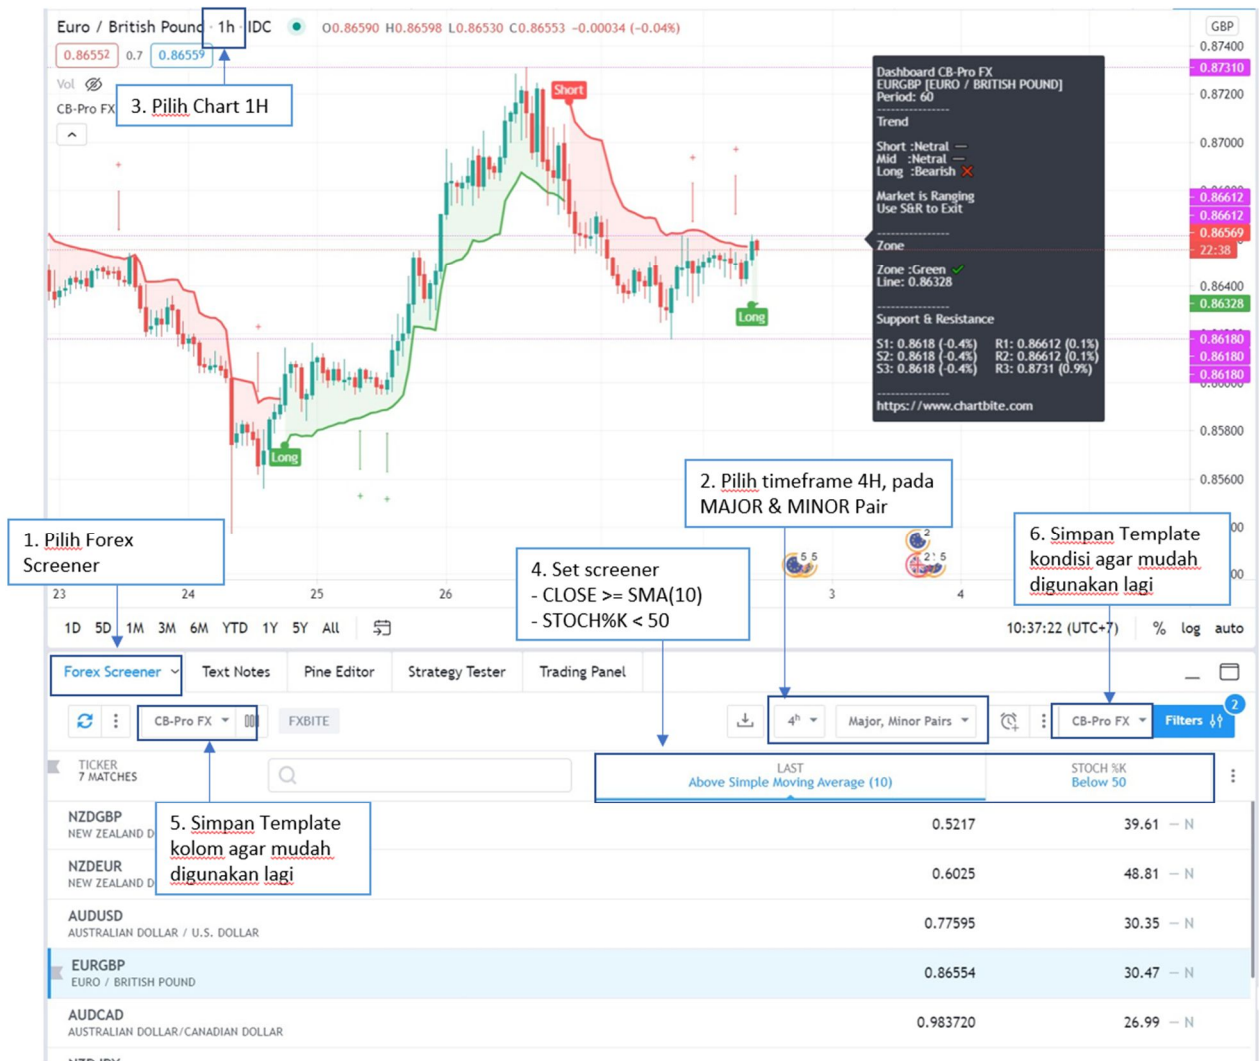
Euro / British Pound · 1h · IDC O0.86590 H0.86598 L0.86530 C0.86553 −0.00034 (−0.04%)

0.86552 0.7 0.86559

Vol

CB-Pro FX

3. Pilih Chart 1H

Short

Long

Long

GBP
0.87400
0.87310
0.87200
0.87000
0.86612
0.86612
0.86569
22:38
0.86400
0.86328
0.86180
0.86180
0.86180
0.85800
0.85600

Dashboard CB-Pro FX
EURGBP [EURO / BRITISH POUND]
Period: 60
---------------
Trend

Short :Netral —
Mid :Netral —
Long :Bearish ✕

Market is Ranging
Use S&R to Exit
---------------
Zone

Zone :Green ✓
Line: 0.86328
---------------
Support & Resistance

S1: 0.8618 (-0.4%) R1: 0.86612 (0.1%)
S2: 0.8618 (-0.4%) R2: 0.86612 (0.1%)
S3: 0.8618 (-0.4%) R3: 0.8731 (0.9%)
---------------
https://www.chartbite.com

2. Pilih timeframe 4H, pada MAJOR & MINOR Pair

1. Pilih Forex Screener

4. Set screener
- CLOSE >= SMA(10)
- STOCH%K < 50

6. Simpan Template kondisi agar mudah digunakan lagi

23 24 25 26 3 4

1D 5D 1M 3M 6M YTD 1Y 5Y All

10:37:22 (UTC+7) % log auto

Forex Screener Text Notes Pine Editor Strategy Tester Trading Panel

CB-Pro FX FXBITE 4h Major, Minor Pairs CB-Pro FX Filters 2

TICKER
7 MATCHES

LAST
Above Simple Moving Average (10)

STOCH %K
Below 50

5. Simpan Template kolom agar mudah digunakan lagi

| | | |
|---|---|---|
| NZDGBP NEW ZEALAND D | 0.5217 | 39.61 — N |
| NZDEUR NEW ZEALAND D | 0.6025 | 48.81 — N |
| AUDUSD AUSTRALIAN DOLLAR / U.S. DOLLAR | 0.77595 | 30.35 — N |
| EURGBP EURO / BRITISH POUND | 0.86554 | 30.47 — N |
| AUDCAD AUSTRALIAN DOLLAR/CANADIAN DOLLAR | 0.983720 | 26.99 — N |